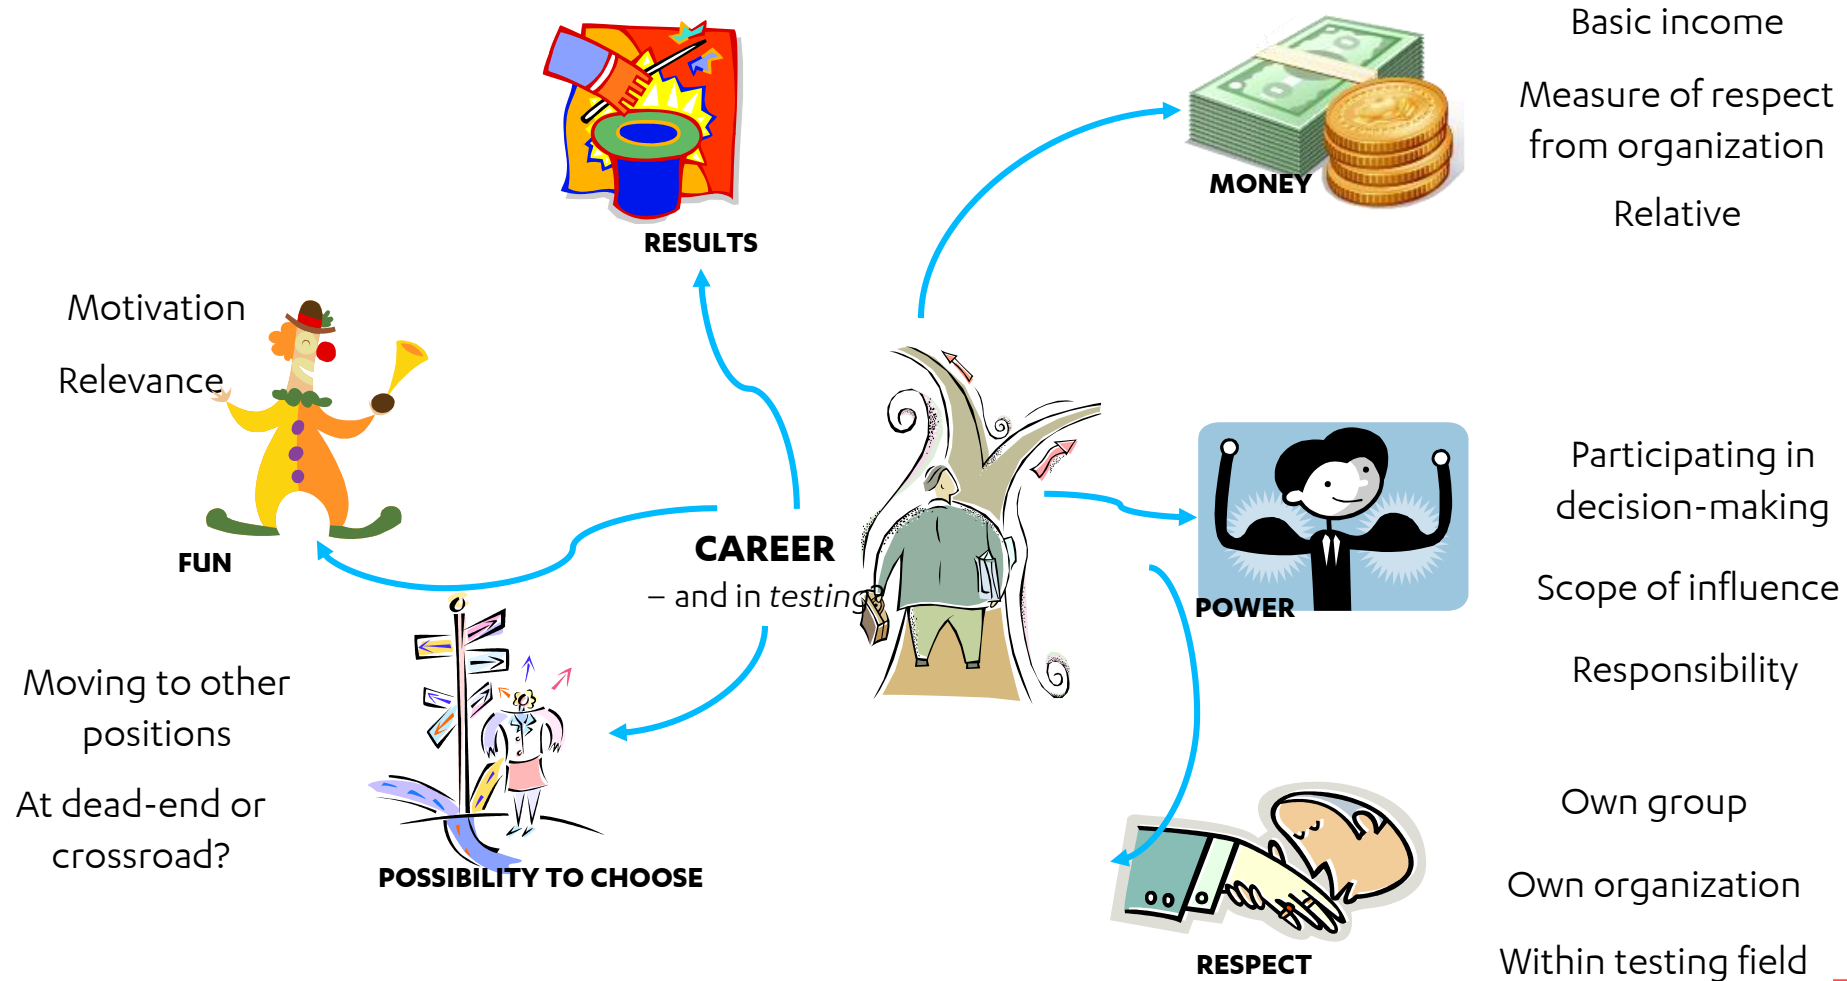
CAREER
– and in testing

RESULTS

MONEY

Basic income

Measure of respect from organization

Relative

Motivation

Relevance

FUN

POWER

Participating in decision-making

Scope of influence

Responsibility

Moving to other positions

At dead-end or crossroad?

POSSIBILITY TO CHOOSE

RESPECT

Own group

Own organization

Within testing field